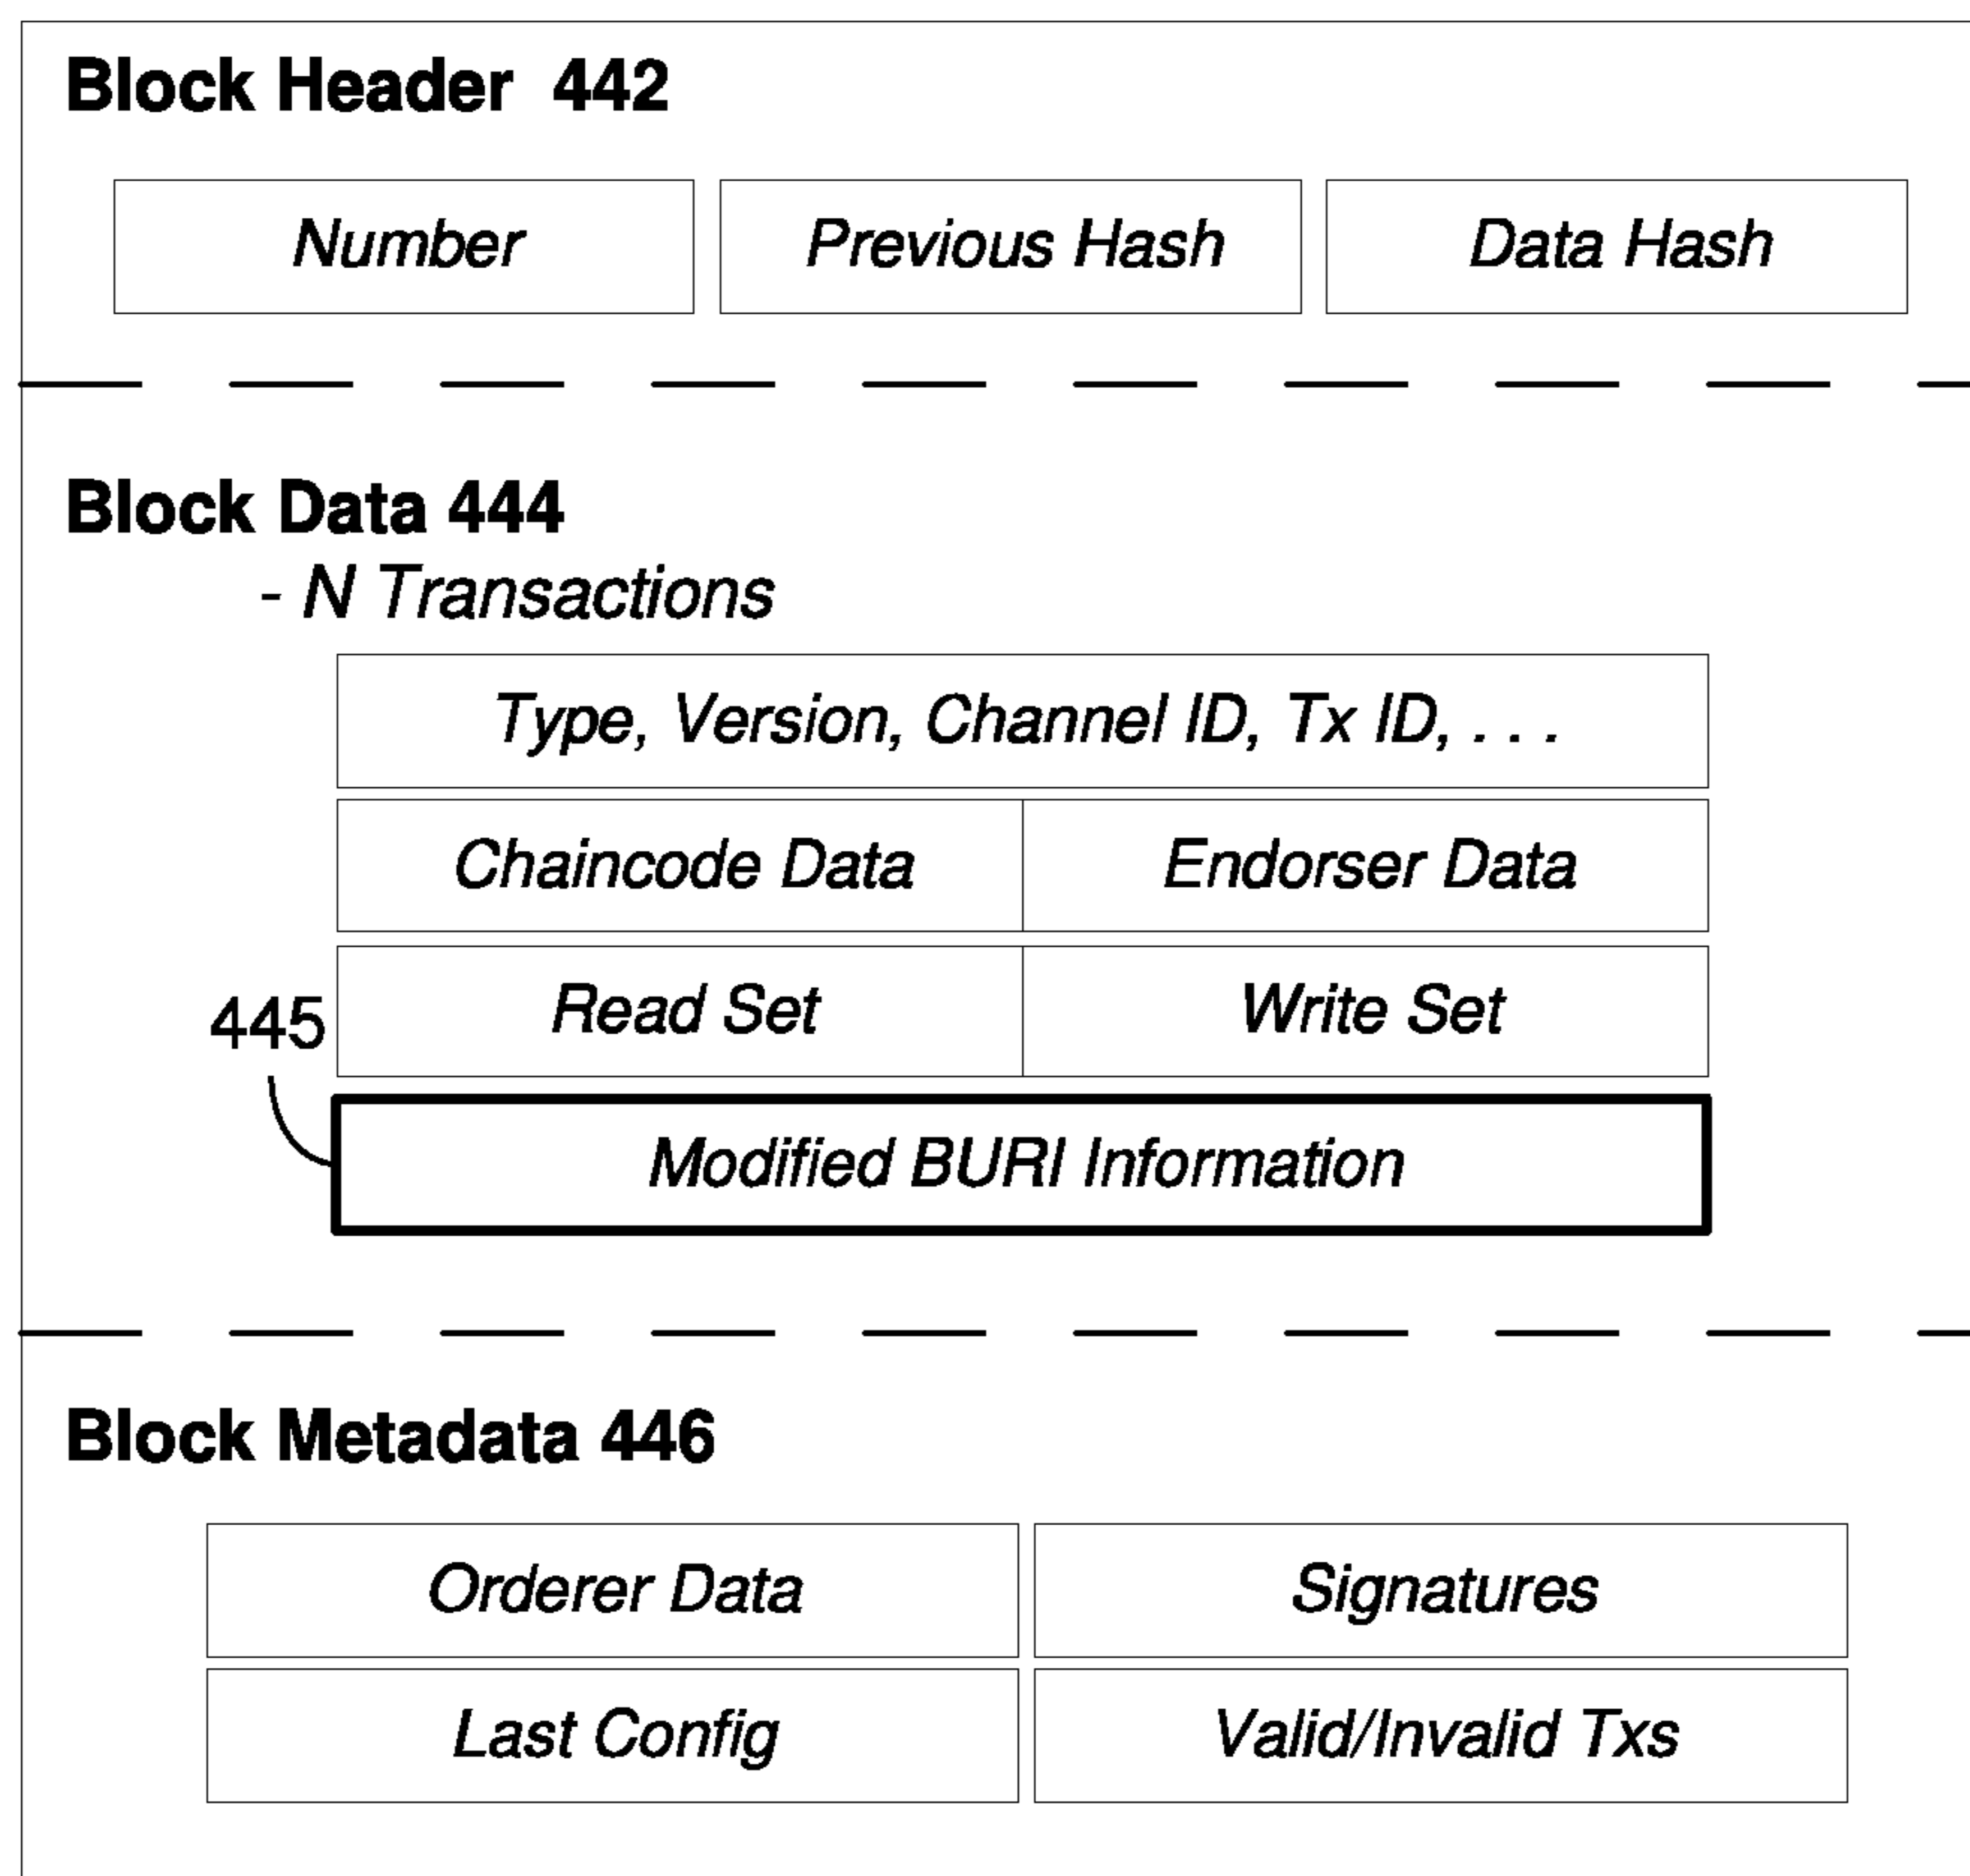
Block Header 442

Number

Previous Hash

Data Hash

Block Data 444

- N Transactions

Type, Version, Channel ID, Tx ID, . . .

Chaincode Data

Endorser Data

Read Set

Write Set

445

Modified BURI Information

Block Metadata 446

Orderer Data

Signatures

Last Config

Valid/Invalid Txs